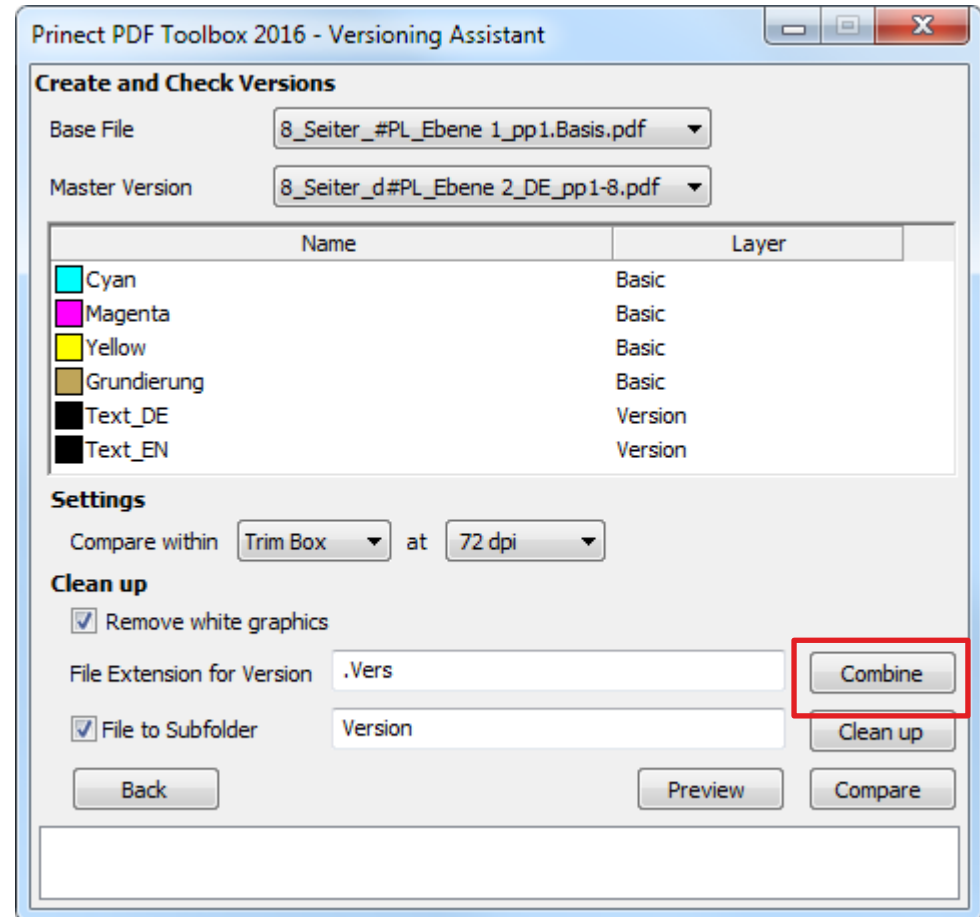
Prinect PDF Toolbox 2016 - Versioning Assistant

Create and Check Versions

Base File 8_Seiter_#PL_Ebene 1_pp1.Basis.pdf

Master Version 8_Seiter_d#PL_Ebene 2_DE_pp1-8.pdf

| Name | Layer |
|---|---|
| Cyan | Basic |
| Magenta | Basic |
| Yellow | Basic |
| Grundierung | Basic |
| Text_DE | Version |
| Text_EN | Version |

Settings

Compare within Trim Box at 72 dpi

Clean up

Remove white graphics

File Extension for Version .Vers

Combine

File to Subfolder Version

Clean up

Back

Preview

Compare